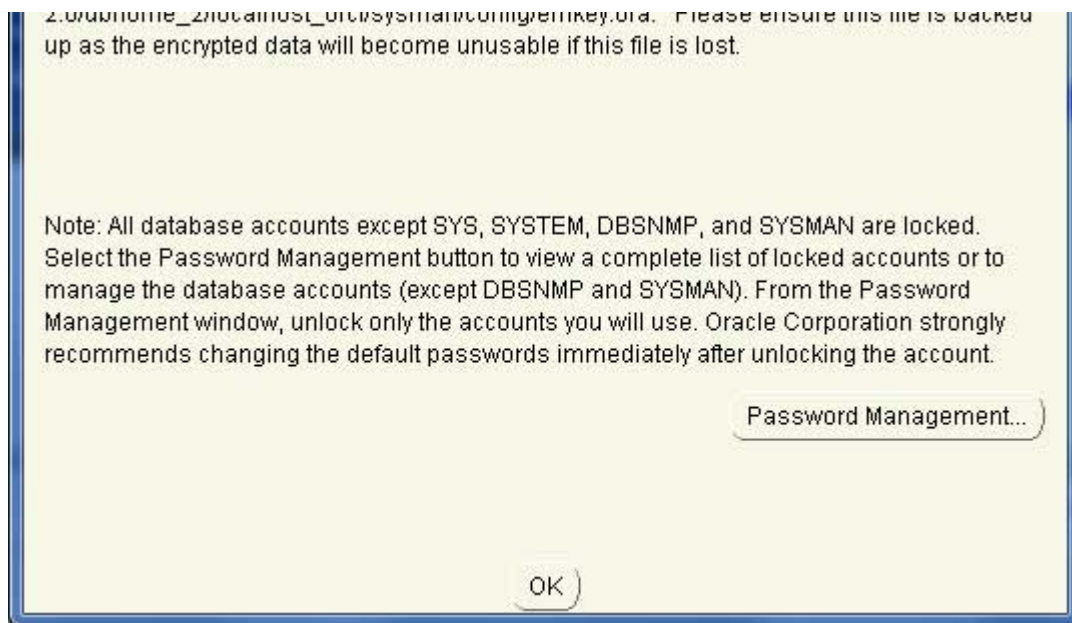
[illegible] Please ensure this file is backed up as the encrypted data will become unusable if this file is lost.

Note: All database accounts except SYS, SYSTEM, DBSNMP, and SYSMAN are locked. Select the Password Management button to view a complete list of locked accounts or to manage the database accounts (except DBSNMP and SYSMAN). From the Password Management window, unlock only the accounts you will use. Oracle Corporation strongly recommends changing the default passwords immediately after unlocking the account.

Password Management...

OK